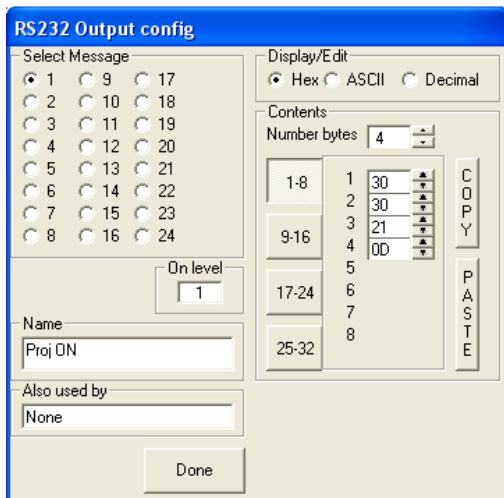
RS232 Output config

Select Message
1 9 17
2 10 18
3 11 19
4 12 20
5 13 21
6 14 22
7 15 23
8 16 24

On level
1

Name
Proj ON

Also used by
None

Done

Display/Edit
Hex ASCII Decimal

Contents
Number bytes 4

1-8
9-16
17-24
25-32

1 30
2 30
3 21
4 0D
5
6
7
8

COPY

PASTE